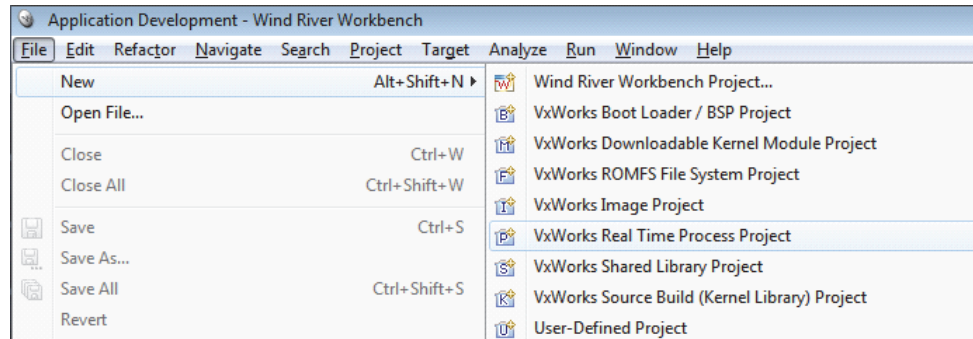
Application Development - Wind River Workbench

File Edit Refactor Navigate Search Project Target Analyze Run Window Help

New Alt+Shift+N
Open File...
Close Ctrl+W
Close All Ctrl+Shift+W
Save Ctrl+S
Save As...
Save All Ctrl+Shift+S
Revert

Wind River Workbench Project...
VxWorks Boot Loader / BSP Project
VxWorks Downloadable Kernel Module Project
VxWorks ROMFS File System Project
VxWorks Image Project
VxWorks Real Time Process Project
VxWorks Shared Library Project
VxWorks Source Build (Kernel Library) Project
User-Defined Project